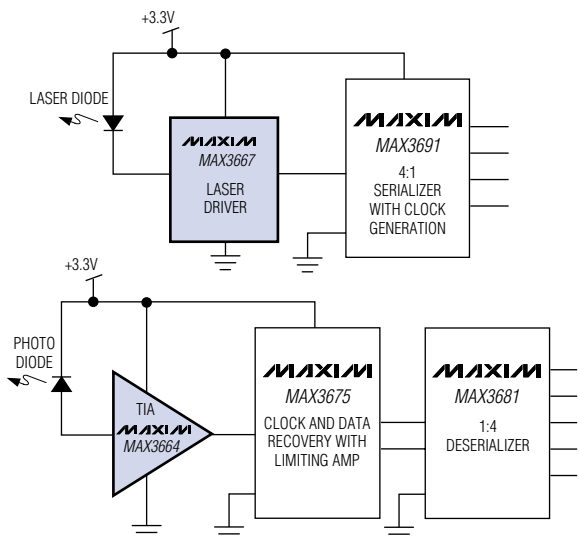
+3.3V

LASER DIODE

MAXIM
MAX3667
LASER DRIVER

MAXIM
MAX3691
4:1
SERIALIZER WITH CLOCK GENERATION

+3.3V

PHOTO DIODE

TIA
MAXIM
MAX3664

MAXIM
MAX3675
CLOCK AND DATA RECOVERY WITH LIMITING AMP

MAXIM
MAX3681
1:4
DESERIALIZER